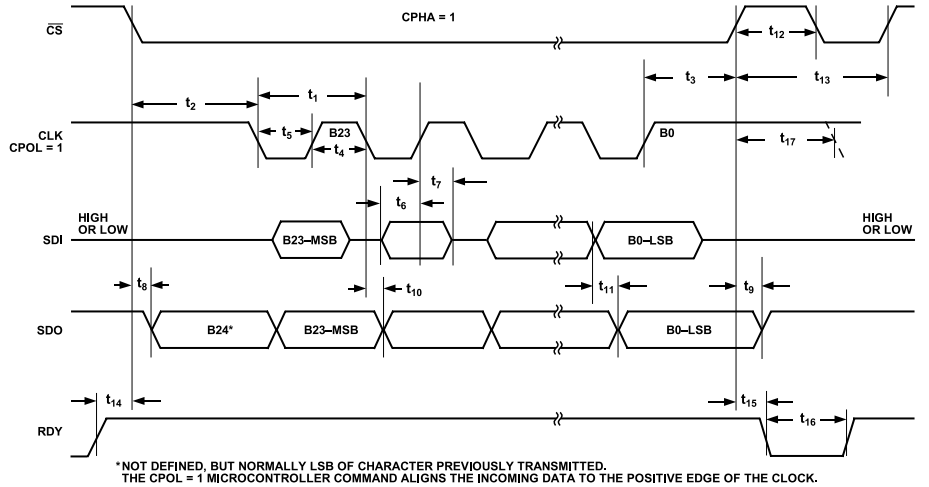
$\overline{CS}$

CPHA = 1

$t_{12}$

$t_3$

$t_{13}$

$t_2$

$t_1$

CLK CPOL = 1

$t_5$

B23

$t_4$

B0

$t_{17}$

$t_7$

$t_6$

SDI

HIGH OR LOW

B23–MSB

B0–LSB

HIGH OR LOW

$t_8$

$t_{10}$

$t_{11}$

$t_9$

SDO

B24*

B23–MSB

B0–LSB

$t_{14}$

$t_{15}$

$t_{16}$

RDY

*NOT DEFINED, BUT NORMALLY LSB OF CHARACTER PREVIOUSLY TRANSMITTED.
THE CPOL = 1 MICROCONTROLLER COMMAND ALIGNS THE INCOMING DATA TO THE POSITIVE EDGE OF THE CLOCK.